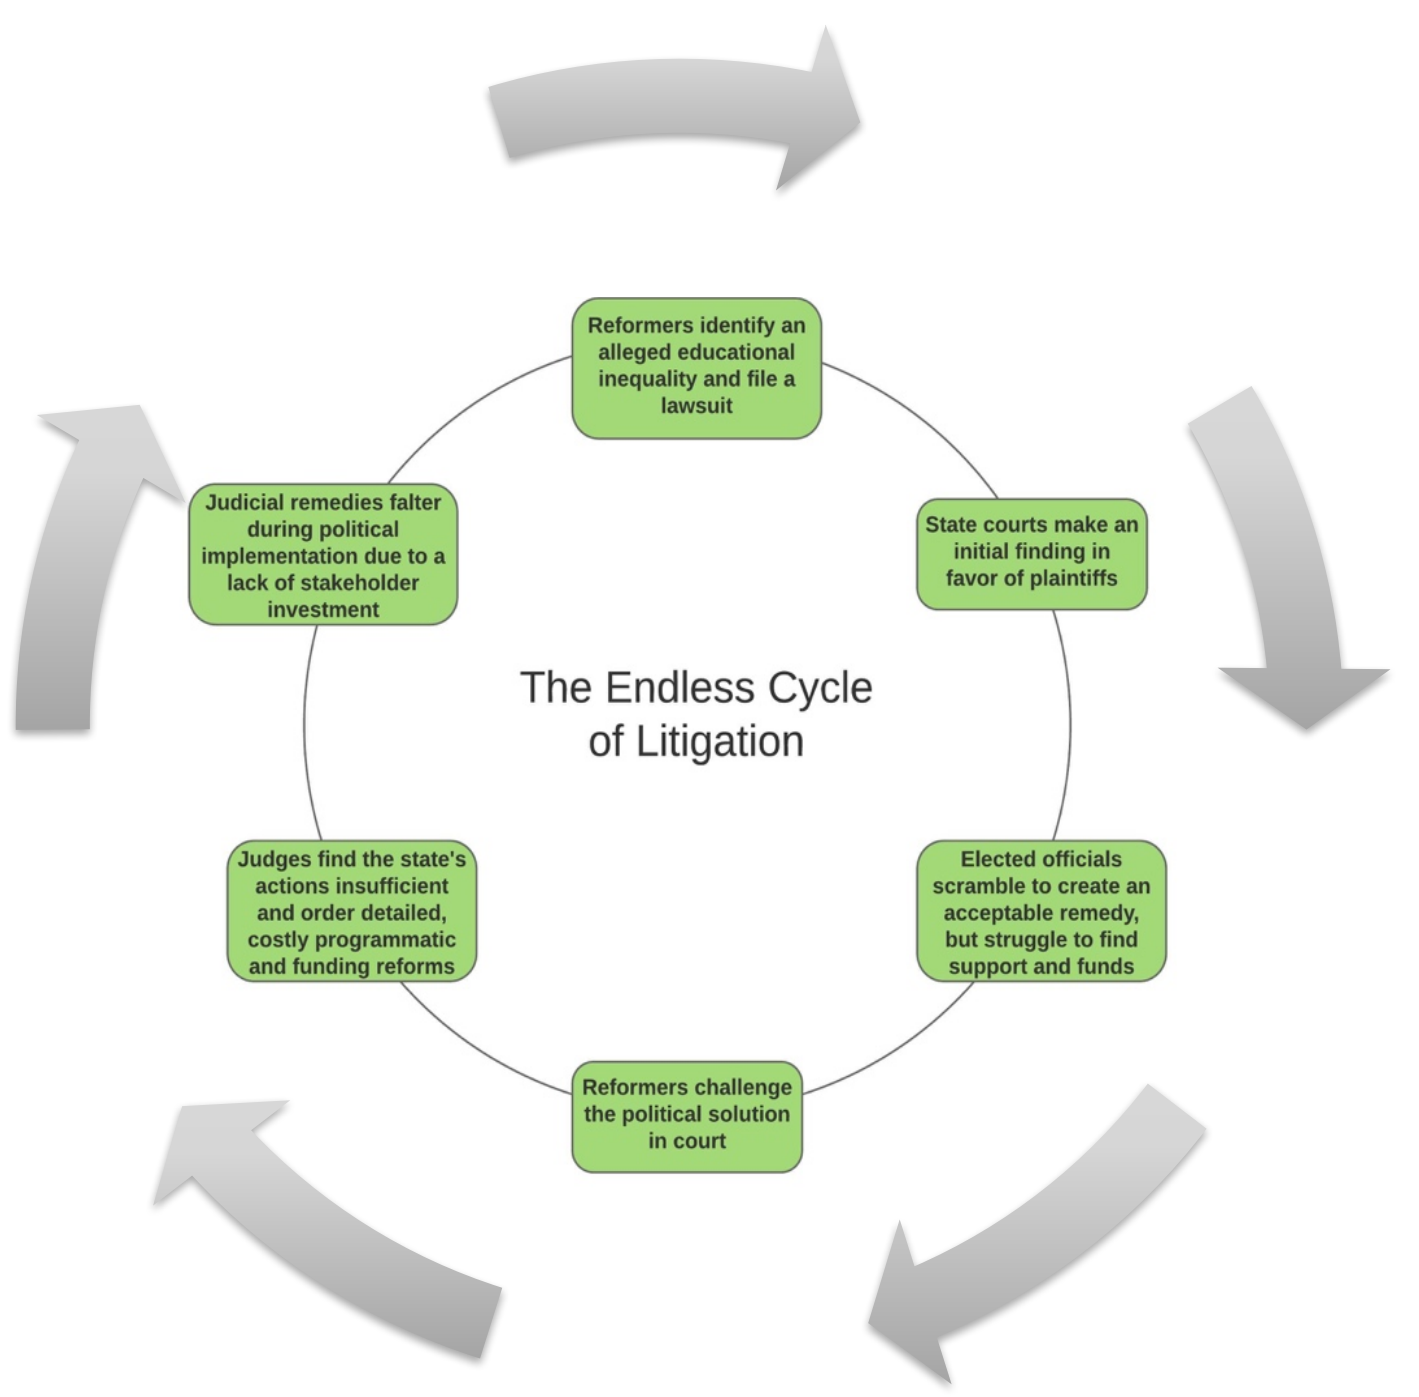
The Endless Cycle of Litigation

Reformers identify an alleged educational inequality and file a lawsuit

State courts make an initial finding in favor of plaintiffs

Elected officials scramble to create an acceptable remedy, but struggle to find support and funds

Reformers challenge the political solution in court

Judges find the state's actions insufficient and order detailed, costly programmatic and funding reforms

Judicial remedies falter during political implementation due to a lack of stakeholder investment